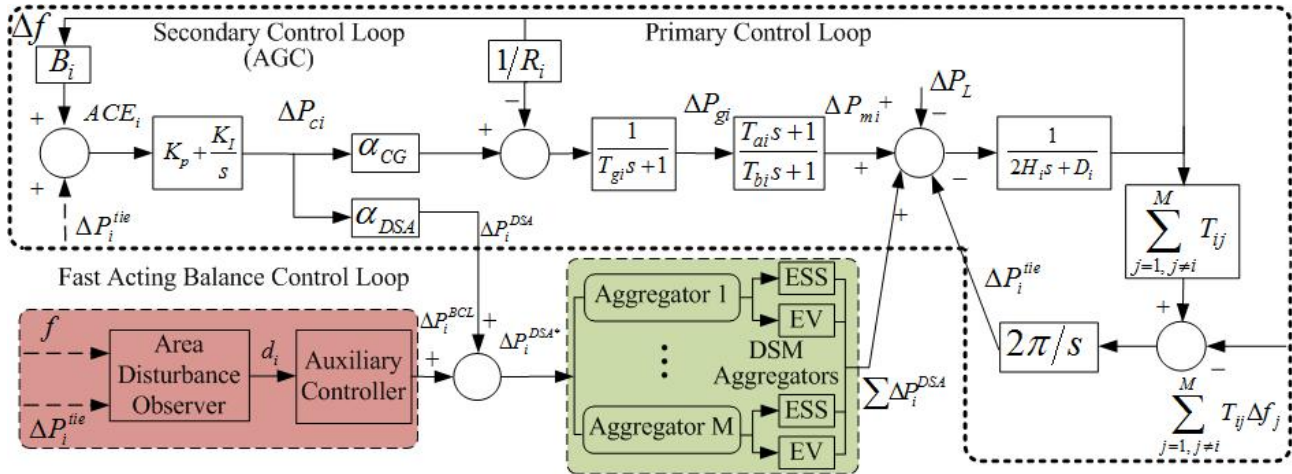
$\Delta f$

Secondary Control Loop (AGC)

Primary Control Loop

$B_i$

$1/R_i$

$\Delta P_L$

$ACE_i$

+

+

$K_p + \frac{K_I}{s}$

$\Delta P_{ci}$

$\alpha_{CG}$

+

−

$\frac{1}{T_{gi}s+1}$

$\Delta P_{gi}$

$\frac{T_{ai}s+1}{T_{bi}s+1}$

$\Delta P_{mi}$ +

−

+

−

$\frac{1}{2H_i s + D_i}$

$\Delta P_i^{tie}$

$\alpha_{DSA}$

$\Delta P_i^{DSA}$

$\sum_{j=1,\, j\neq i}^{M} T_{ij}$

Fast Acting Balance Control Loop

$\Delta P_i^{BCL}$ +

$\Delta P_i^{DSA*}$

Aggregator 1

ESS

EV

+

$\Delta P_i^{tie}$

+

$f$

Area Disturbance Observer

$d_i$

Auxiliary Controller

+

⋮

DSM Aggregators

$2\pi/s$

−

$\Delta P_i^{tie}$

Aggregator M

ESS

EV

$\sum \Delta P_i^{DSA}$

$\sum_{j=1,\, j\neq i}^{M} T_{ij}\Delta f_j$